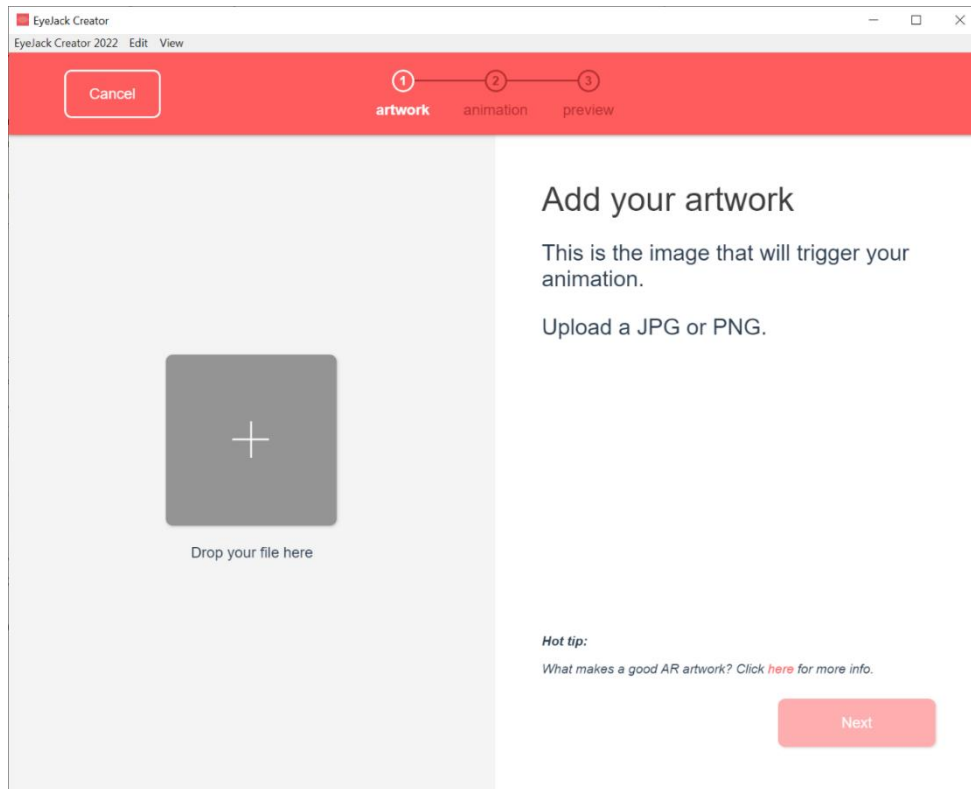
EyeJack Creator

EyeJack Creator 2022 Edit View

Cancel

1 artwork 2 animation 3 preview

Add your artwork

This is the image that will trigger your animation.

Upload a JPG or PNG.

+

Drop your file here

Hot tip:

What makes a good AR artwork? Click here for more info.

Next